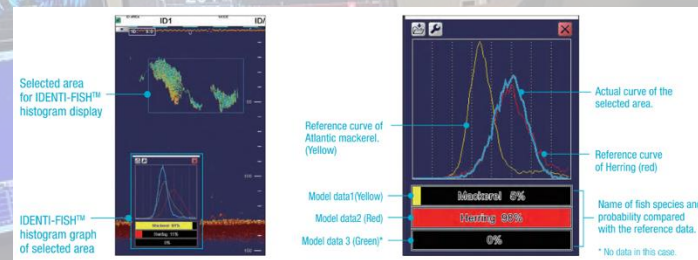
ID1

ID

Selected area for IDENTI-FISH™ histogram display

IDENTI-FISH™ histogram graph of selected area

Mackerel 97%

Herring 11%

0%

Reference curve of Atlantic mackerel. (Yellow)

Actual curve of the selected area.

Reference curve of Herring (red)

Model data1(Yellow)

Model data2 (Red)

Model data 3 (Green)*

Mackerel 8%

Herring 38%

0%

Name of fish species and probability compared with the reference data.

* No data in this case.